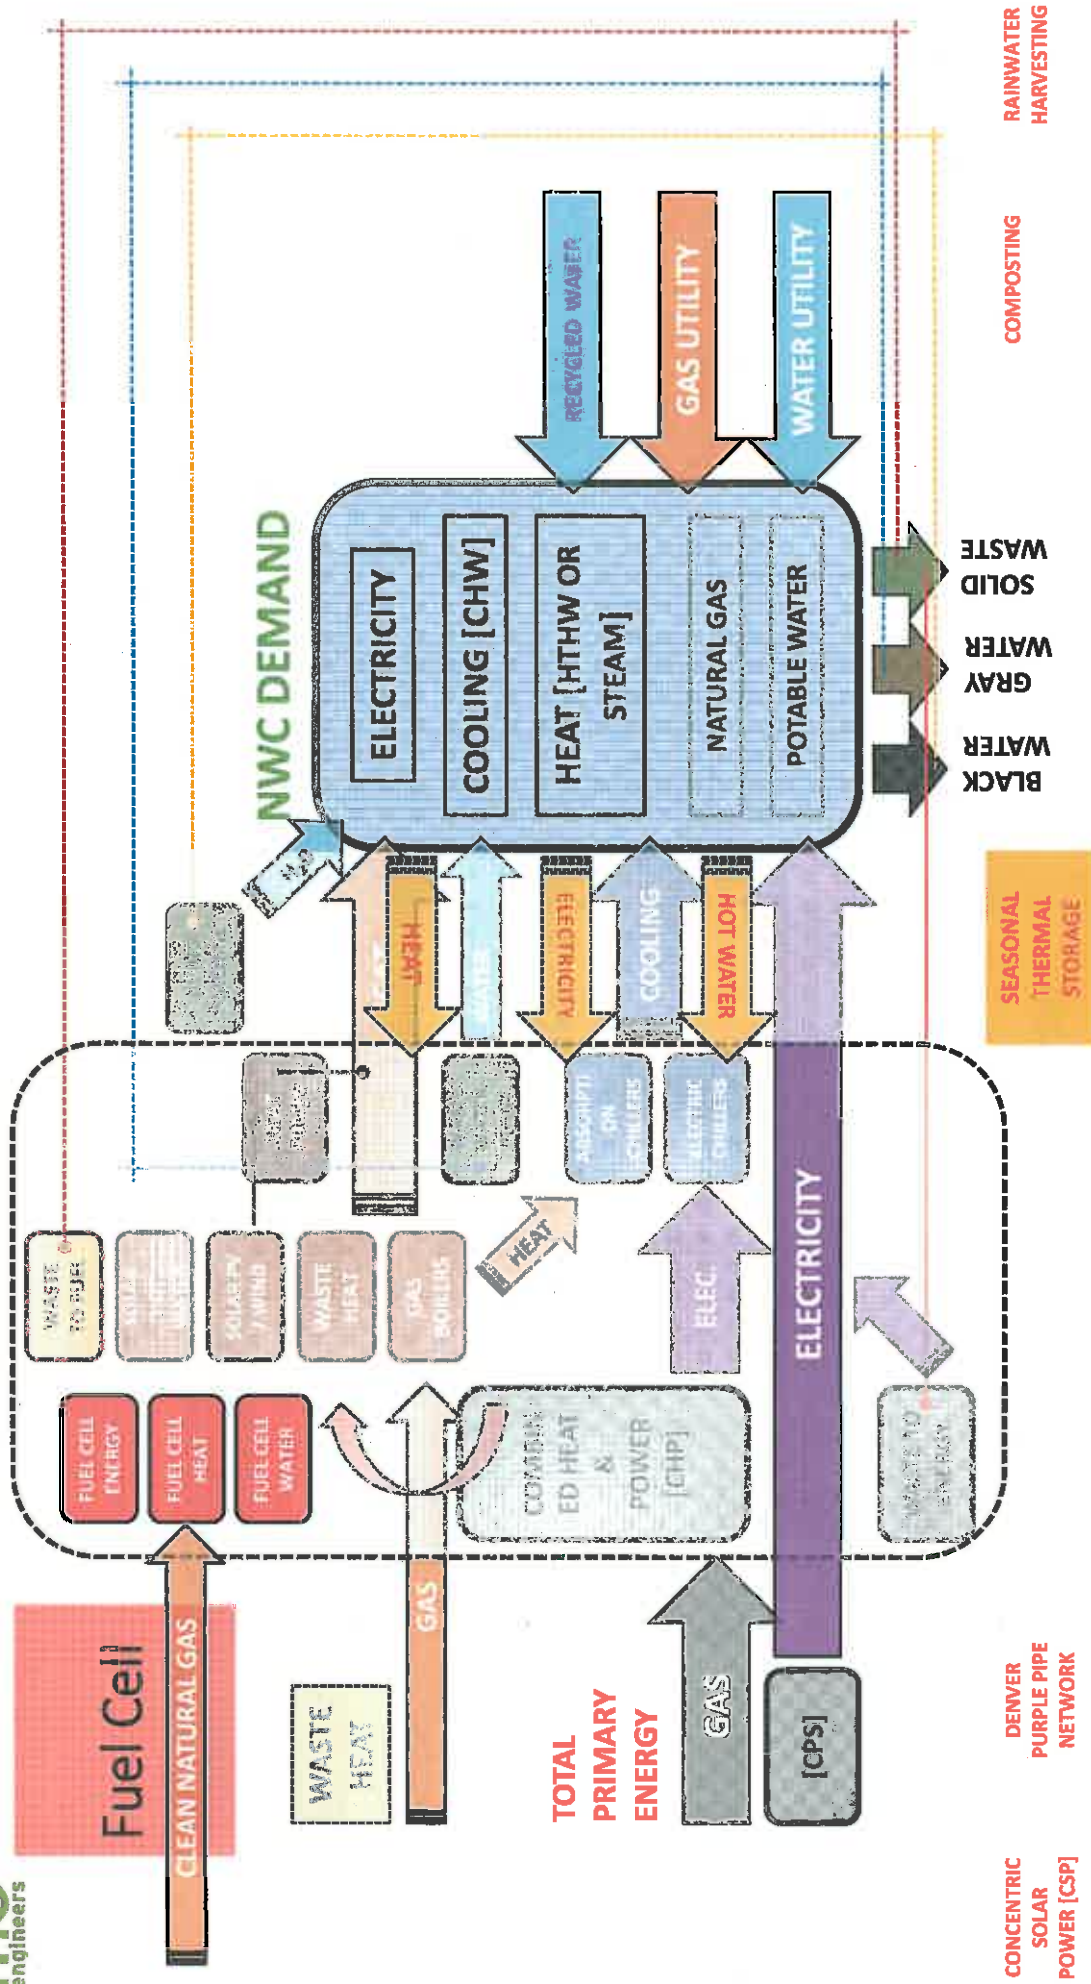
engineers

Fuel Cell

CLEAN NATURAL GAS

WASTE HEAT

GAS

TOTAL PRIMARY ENERGY

GAS

[CPS]

FUEL CELL ENERGY

FUEL CELL HEAT

FUEL CELL WATER

COMBINED HEAT & POWER [CHP]

WASTE TO FUEL

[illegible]

SOLAR PV / WIND

WASTE HEAT

GAS BOILERS

HEAT

ELEC

ELECTRICITY

WASTE TO ENERGY

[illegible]

ABSORPTION CHILLERS

ELECTRIC CHILLERS

HEAT

WATER

ELECTRICITY

COOLING

HOT WATER

NWC DEMAND

ELECTRICITY

COOLING [CHW]

HEAT [HTHW OR STEAM]

NATURAL GAS

POTABLE WATER

RECYCLED WATER

GAS UTILITY

WATER UTILITY

BLACK WATER

GRAY WATER

SOLID WASTE

CONCENTRIC SOLAR POWER [CSP]

DENVER PURPLE PIPE NETWORK

SEASONAL THERMAL STORAGE

COMPOSTING

RAINWATER HARVESTING